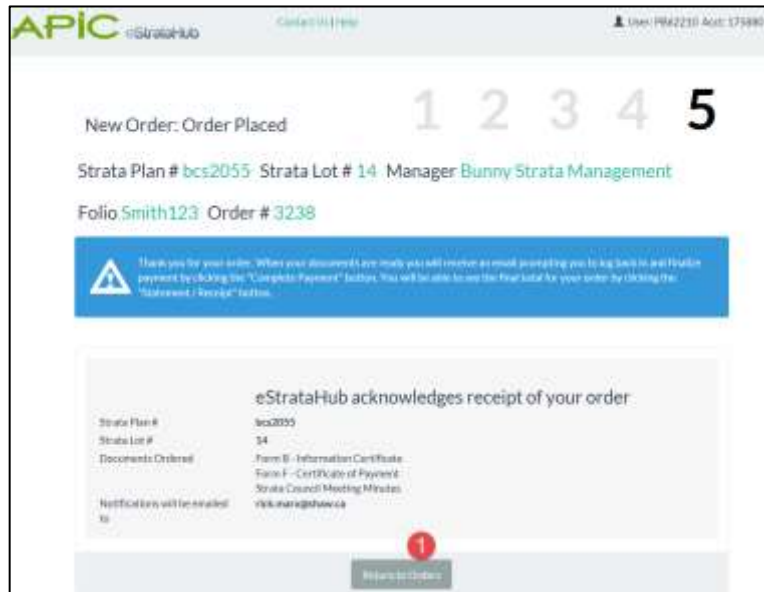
APIC eStrataHub

Contact Us | Help

User: PR42210 Acct: 175880

New Order: Order Placed

1 2 3 4 5

Strata Plan # bcs2055 Strata Lot # 14 Manager Bunny Strata Management

Folio Smith123 Order # 3238

Thank you for your order. When your documents are ready you will receive an email prompting you to log back in and finalize payment by clicking the "Complete Payment" button. You will be able to see the final total for your order by clicking the "Statement / Receipt" button.

eStrataHub acknowledges receipt of your order

| | |
|---|---|
| Strata Plan # | bcs2055 |
| Strata Lot # | 14 |
| Documents Ordered | Form B - Information Certificate<br>Form F - Certificate of Payment<br>Strata Council Meeting Minutes |
| Notifications will be emailed to | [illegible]@shaw.ca |

1

Return to Orders